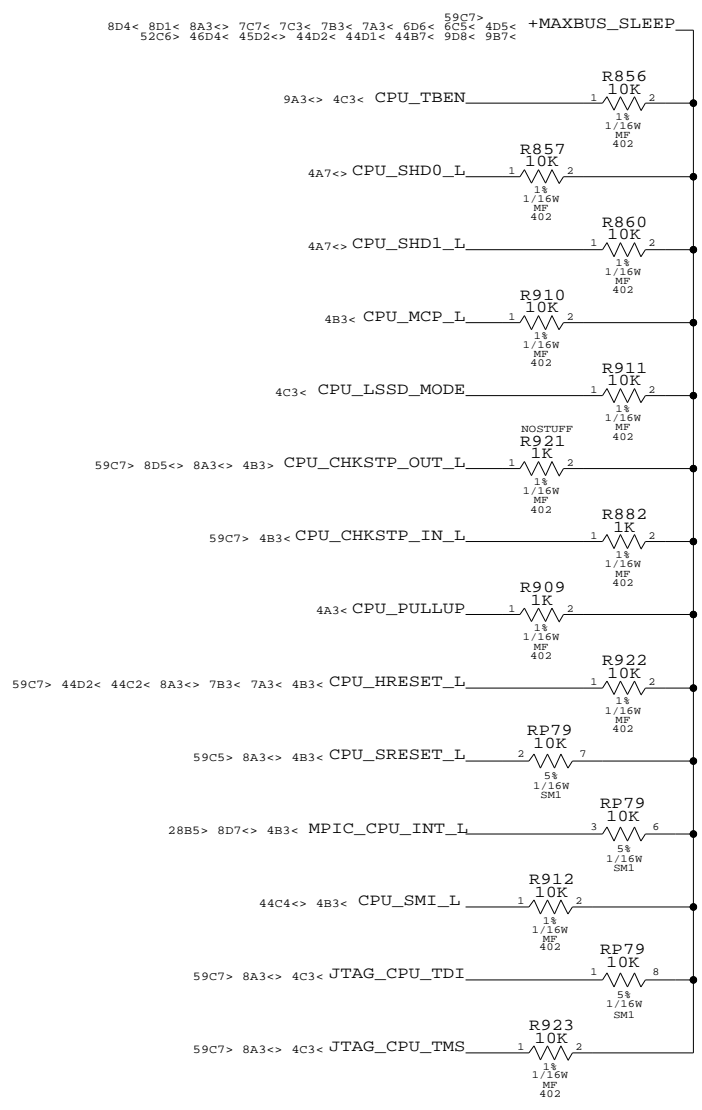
8D4< 8D1< 8A3<> 7C7< 7C3< 7B3< 7A3< 6D6< 59C7> 6C5< 4D5< +MAXBUS_SLEEP
52C6> 46D4< 45D2<> 44D2< 44D1< 44B7< 9D8< 9B7<

9A3<> 4C3< CPU_TBEN
R856 10K 1 2 1% 1/16W MF 402

4A7<> CPU_SHD0_L
R857 10K 1 2 1% 1/16W MF 402

4A7<> CPU_SHD1_L
R860 10K 1 2 1% 1/16W MF 402

4B3< CPU_MCP_L
R910 10K 1 2 1% 1/16W MF 402

4C3< CPU_LSSD_MODE
R911 10K 1 2 1% 1/16W MF 402

59C7> 8D5<> 8A3<> 4B3> CPU_CHKSTP_OUT_L
NOSTUFF R921 1K 1 2 1% 1/16W MF 402

59C7> 4B3< CPU_CHKSTP_IN_L
R882 1K 1 2 1% 1/16W MF 402

4A3< CPU_PULLUP
R909 1K 1 2 1% 1/16W MF 402

59C7> 44D2< 44C2< 8A3<> 7B3< 7A3< 4B3< CPU_HRESET_L
R922 10K 1 2 1% 1/16W MF 402

59C5> 8A3<> 4B3< CPU_SRESET_L
RP79 10K 2 7 5% 1/16W SM1

28B5> 8D7<> 4B3< MPIC_CPU_INT_L
RP79 10K 3 6 5% 1/16W SM1

44C4<> 4B3< CPU_SMI_L
R912 10K 1 2 1% 1/16W MF 402

59C7> 8A3<> 4C3< JTAG_CPU_TDI
RP79 10K 1 8 5% 1/16W SM1

59C7> 8A3<> 4C3< JTAG_CPU_TMS
R923 10K 1 2 1% 1/16W MF 402